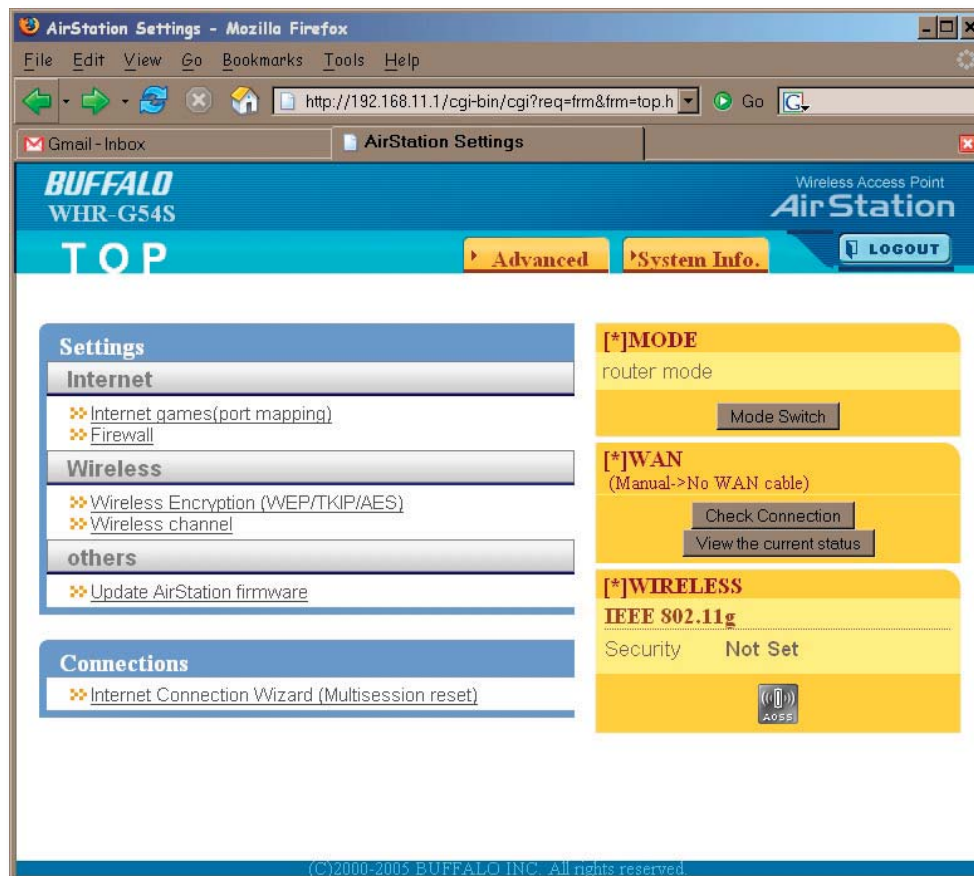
AirStation Settings - Mozilla Firefox

File Edit View Go Bookmarks Tools Help

http://192.168.11.1/cgi-bin/cgi?req=frm&frm=top.h Go

Gmail - Inbox

AirStation Settings

BUFFALO
WHR-G54S

Wireless Access Point
AirStation

TOP

Advanced

System Info.

LOGOUT

Settings

Internet

Internet games(port mapping)
Firewall

Wireless

Wireless Encryption (WEP/TKIP/AES)
Wireless channel

others

Update AirStation firmware

Connections

Internet Connection Wizard (Multisession reset)

[*]MODE
router mode

Mode Switch

[*]WAN
(Manual->No WAN cable)

Check Connection

View the current status

[*]WIRELESS
IEEE 802.11g

Security Not Set

AOSS

(C)2000-2005 BUFFALO INC. All rights reserved.